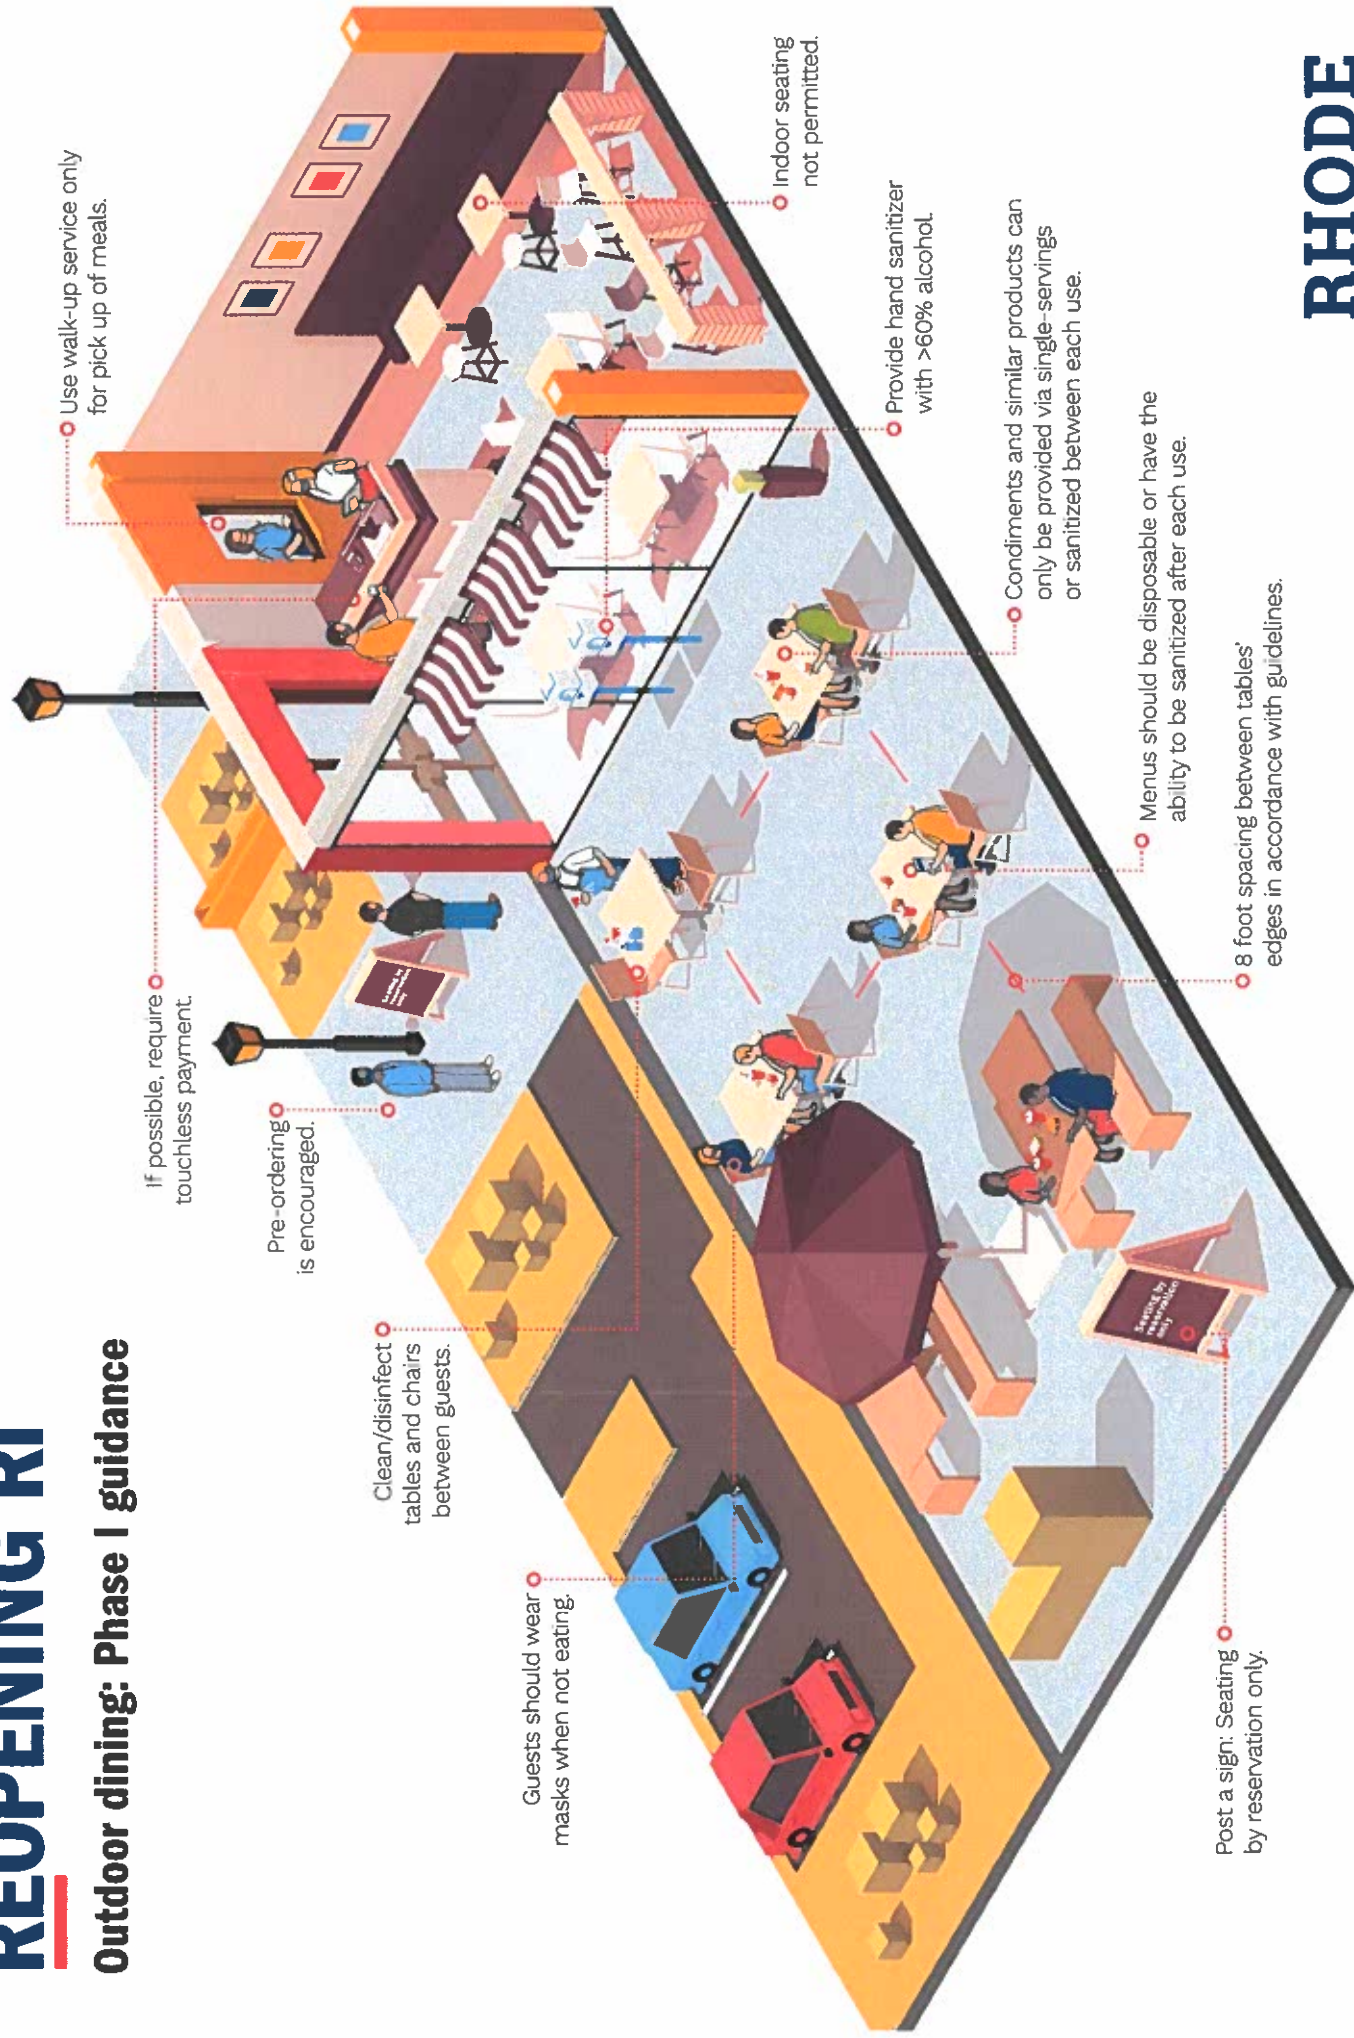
REOPENING RI

Outdoor dining: Phase I guidance

Use walk-up service only for pick up of meals.

Indoor seating not permitted.

Provide hand sanitizer with >60% alcohol.

Condiments and similar products can only be provided via single-servings or sanitized between each use.

Menus should be disposable or have the ability to be sanitized after each use.

8 foot spacing between tables' edges in accordance with guidelines.

If possible, require touchless payment.

Pre-ordering is encouraged.

Clean/disinfect tables and chairs between guests.

Guests should wear masks when not eating.

Post a sign: Seating by reservation only.

Seating by reservation only

RHODE